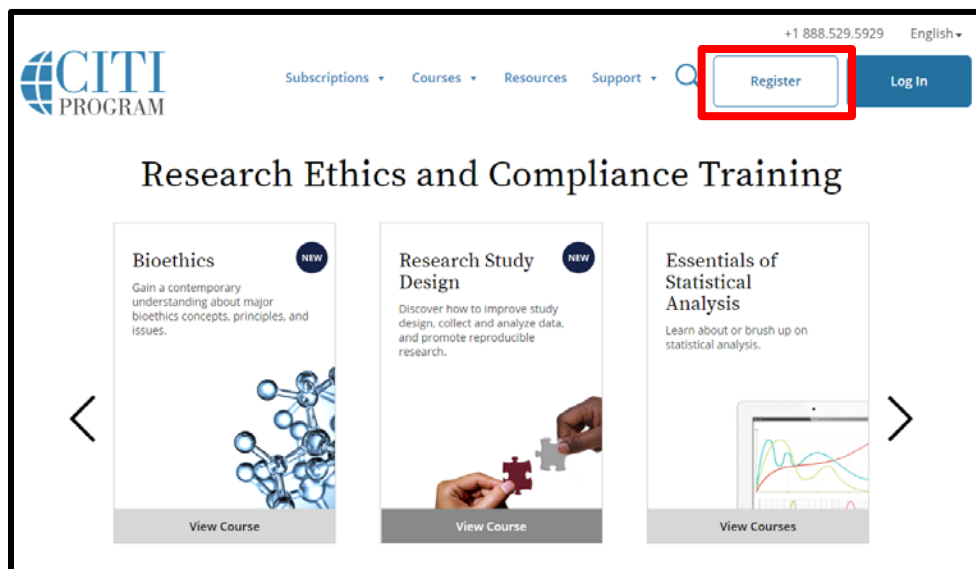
+1 888.529.5929 English

CITI PROGRAM

Subscriptions Courses Resources Support

Register

Log In

Research Ethics and Compliance Training

Bioethics

NEW

Gain a contemporary understanding about major bioethics concepts, principles, and issues.

View Course

Research Study Design

NEW

Discover how to improve study design, collect and analyze data, and promote reproducible research.

View Course

Essentials of Statistical Analysis

Learn about or brush up on statistical analysis.

View Courses